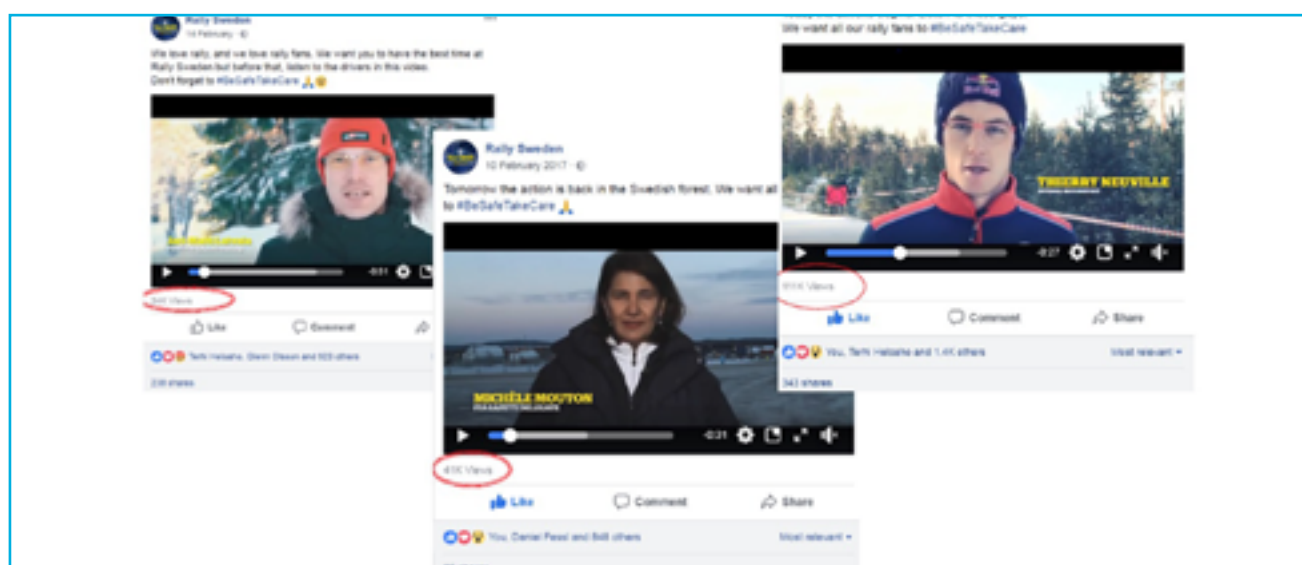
Rally Sweden
14 February · 

We love rally, and we love rally fans. We want you to have the best time at Rally Sweden but before that, listen to the drivers in this video.
Don't forget to #BeSafeTakeCare

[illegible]

-0:51

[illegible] Views

Like
Comment

Terhi Helsaha, Glenn Olsson and 503 others

238 shares

Rally Sweden
10 February 2017 · 

Tomorrow the action is back in the Swedish forest. We want all to #BeSafeTakeCare

MICHÈLE MOUTON
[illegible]

-0:21

41K Views

Like
Comment
Share

You, Daniel Pewsl and 848 others
Most relevant

We want all our rally fans to #BeSafeTakeCare

THIERRY NEUVILLE
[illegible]

-0:27

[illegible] Views

Like
Comment
Share

You, Terhi Helsaha and 1.4K others
Most relevant

343 shares